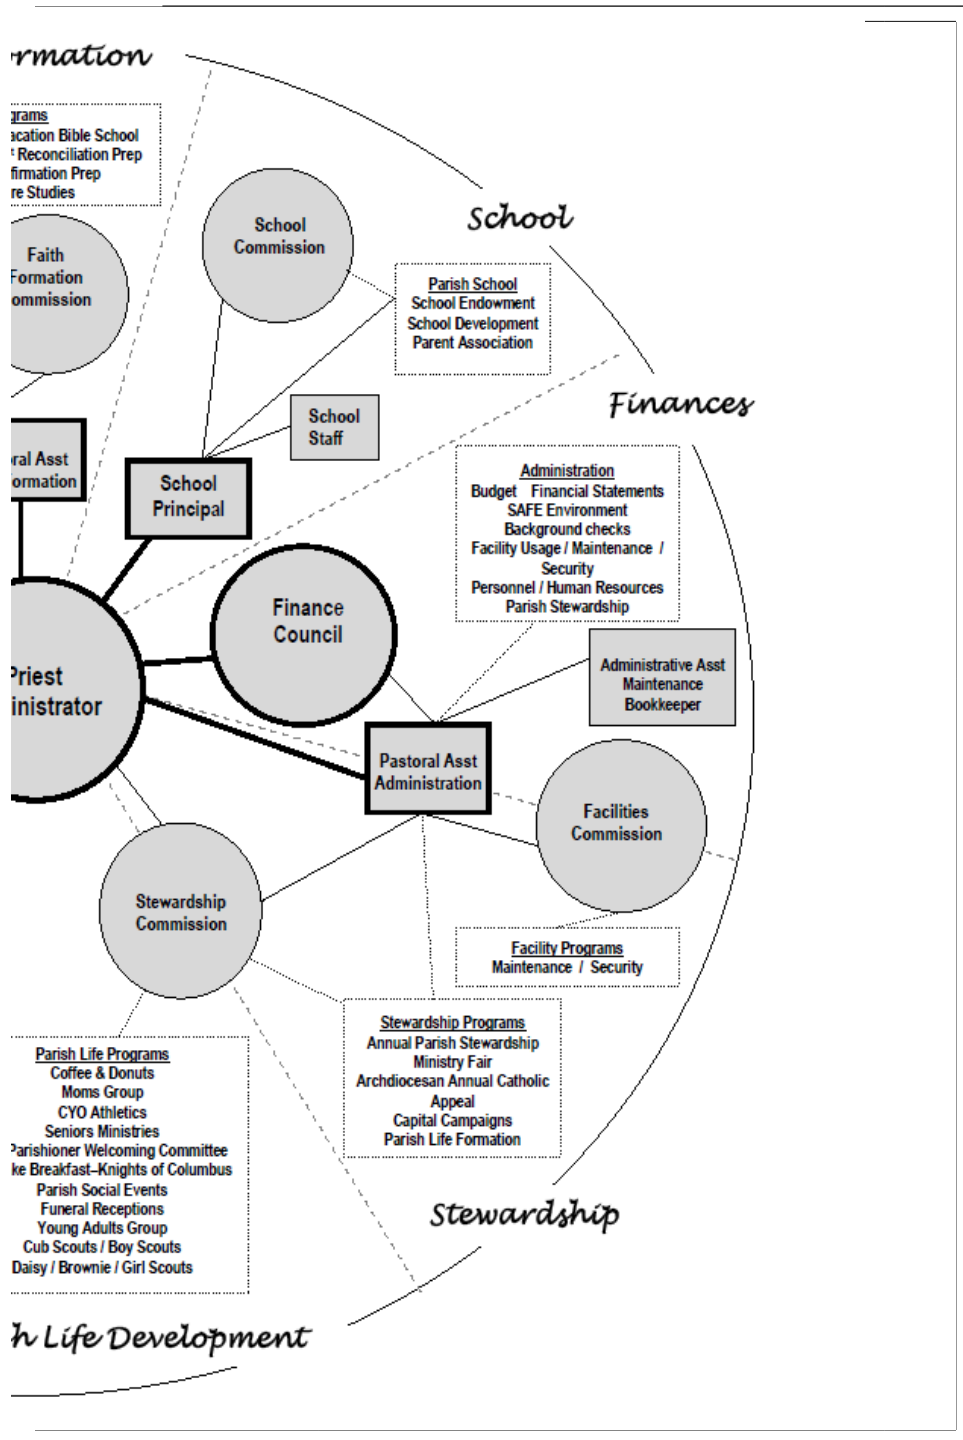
rmation

grams
acation Bible School
Reconciliation Prep
firmation Prep
re Studies

Faith
Formation
ommission

School
Commission

School

Parish School
School Endowment
School Development
Parent Association

School
Staff

Finances

ral Asst
ormation

School
Principal

Administration
Budget Financial Statements
SAFE Environment
Background checks
Facility Usage / Maintenance / Security
Personnel / Human Resources
Parish Stewardship

Finance
Council

Priest
inistrator

Administrative Asst
Maintenance
Bookkeeper

Pastoral Asst
Administration

Facilities
Commission

Stewardship
Commission

Facility Programs
Maintenance / Security

Stewardship Programs
Annual Parish Stewardship
Ministry Fair
Archdiocesan Annual Catholic Appeal
Capital Campaigns
Parish Life Formation

Parish Life Programs
Coffee & Donuts
Moms Group
CYO Athletics
Seniors Ministries
Parishioner Welcoming Committee
ke Breakfast–Knights of Columbus
Parish Social Events
Funeral Receptions
Young Adults Group
Cub Scouts / Boy Scouts
Daisy / Brownie / Girl Scouts

Stewardship

h Life Development